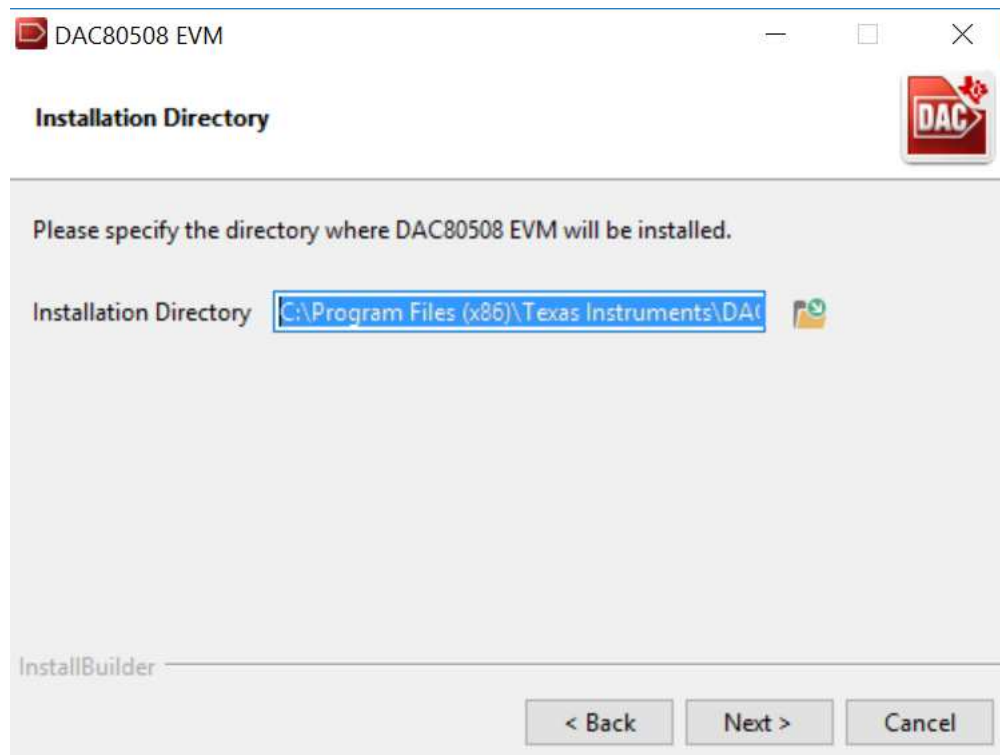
DAC80508 EVM

Installation Directory

DAC

Please specify the directory where DAC80508 EVM will be installed.

Installation Directory C:\Program Files (x86)\Texas Instruments\DA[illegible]

InstallBuilder

< Back Next > Cancel